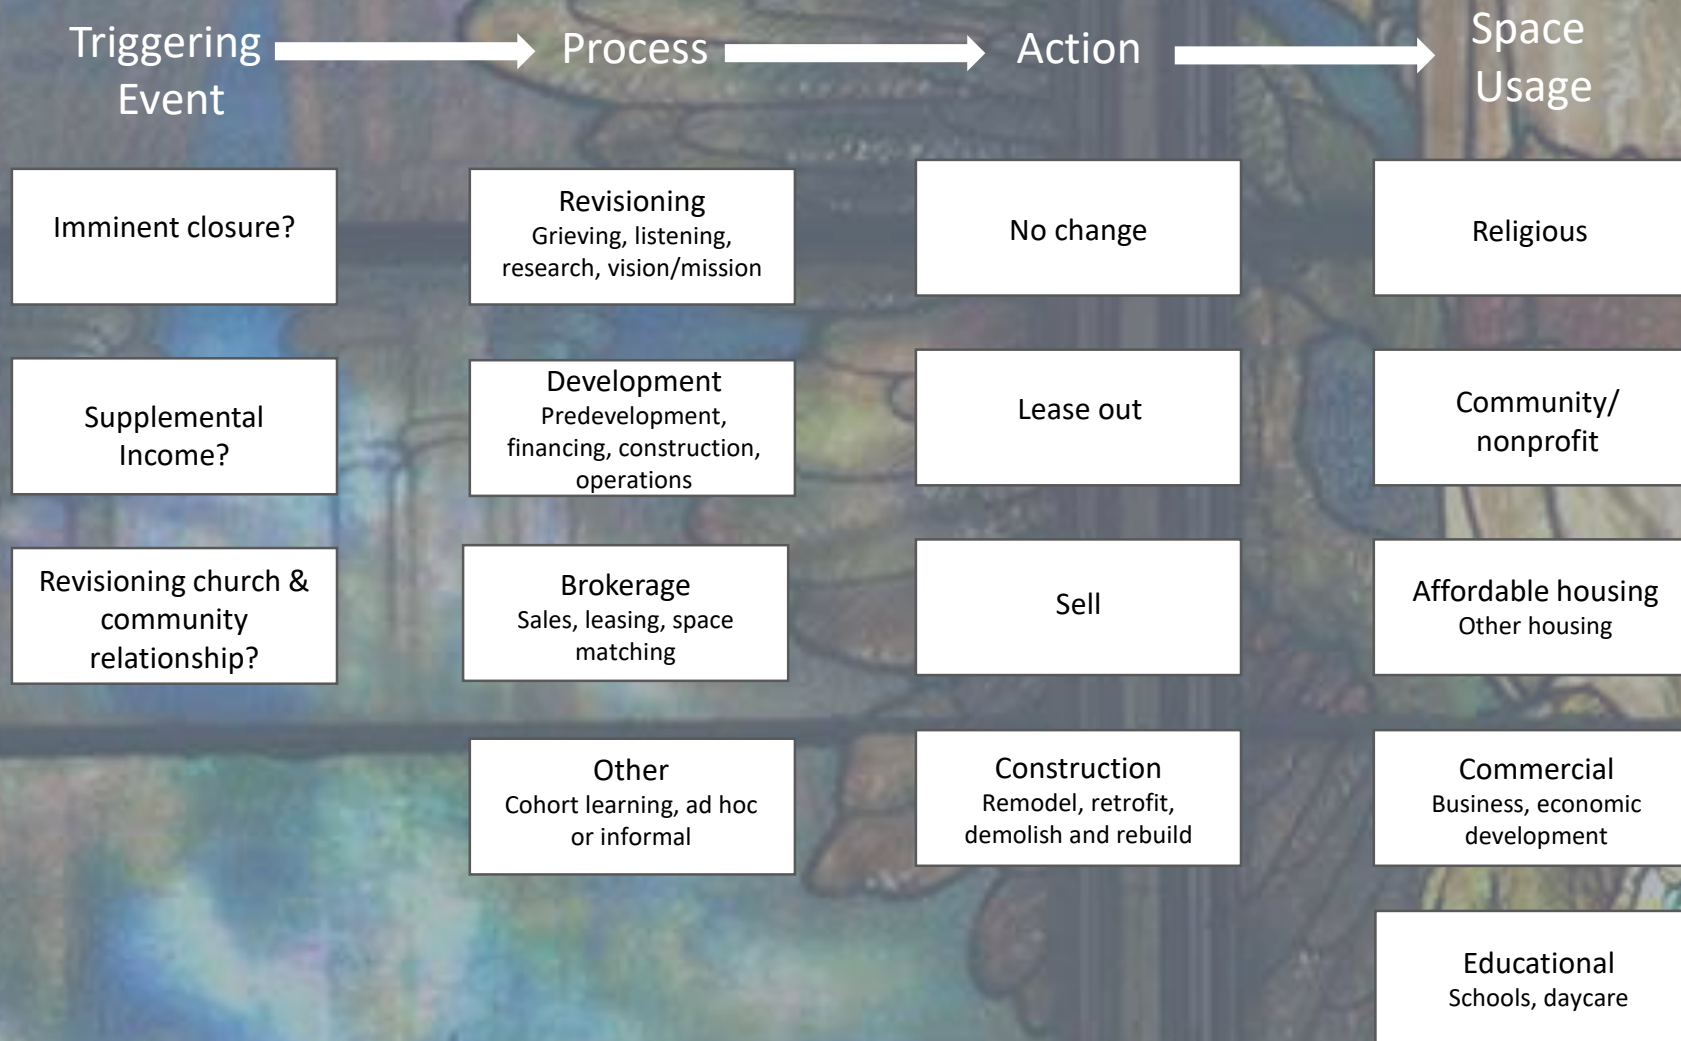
Triggering Event

Process

Action

Space Usage

Imminent closure?

Supplemental Income?

Revisioning church & community relationship?

Revisioning
Grieving, listening, research, vision/mission

Development
Predevelopment, financing, construction, operations

Brokerage
Sales, leasing, space matching

Other
Cohort learning, ad hoc or informal

No change

Lease out

Sell

Construction
Remodel, retrofit, demolish and rebuild

Religious

Community/ nonprofit

Affordable housing
Other housing

Commercial
Business, economic development

Educational
Schools, daycare